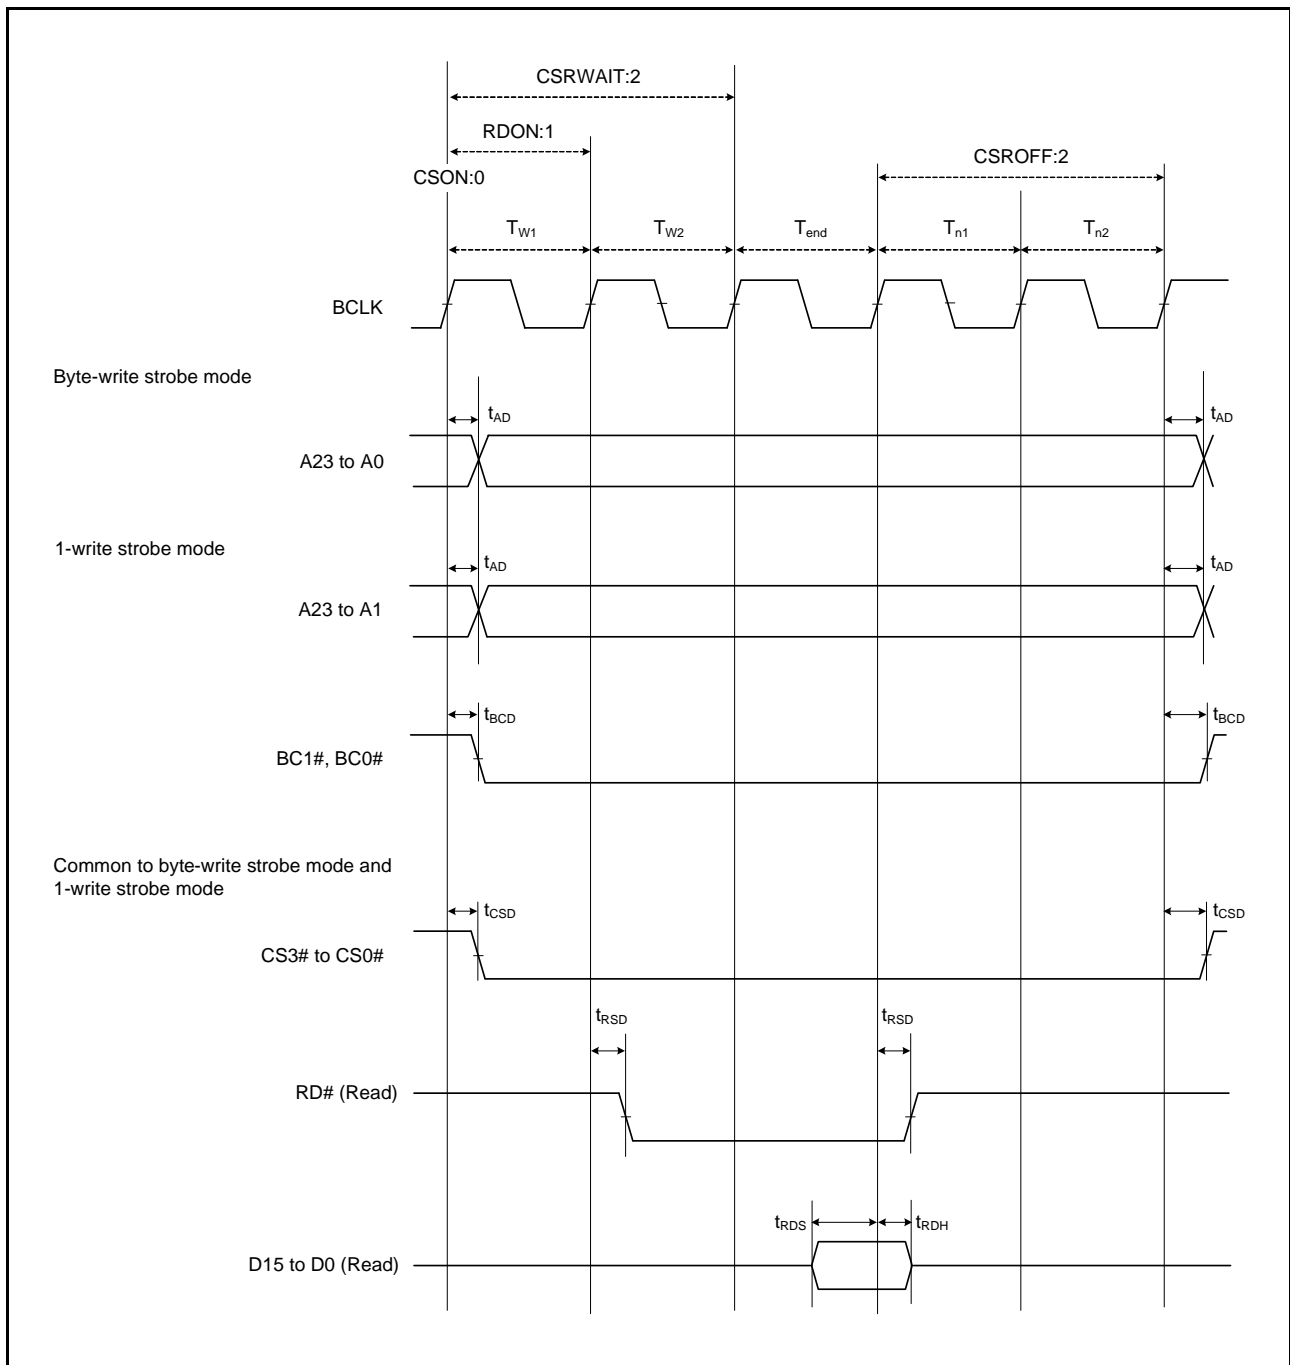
CSRWAIT:2

RDON:1

CSROFF:2

CSON:0

$T_{W1}$ $T_{W2}$ $T_{end}$ $T_{n1}$ $T_{n2}$

BCLK

Byte-write strobe mode

$t_{AD}$ $t_{AD}$

A23 to A0

1-write strobe mode

$t_{AD}$ $t_{AD}$

A23 to A1

$t_{BCD}$ $t_{BCD}$

BC1#, BC0#

Common to byte-write strobe mode and 1-write strobe mode

$t_{CSD}$ $t_{CSD}$

CS3# to CS0#

$t_{RSD}$ $t_{RSD}$

RD# (Read)

$t_{RDS}$ $t_{RDH}$

D15 to D0 (Read)